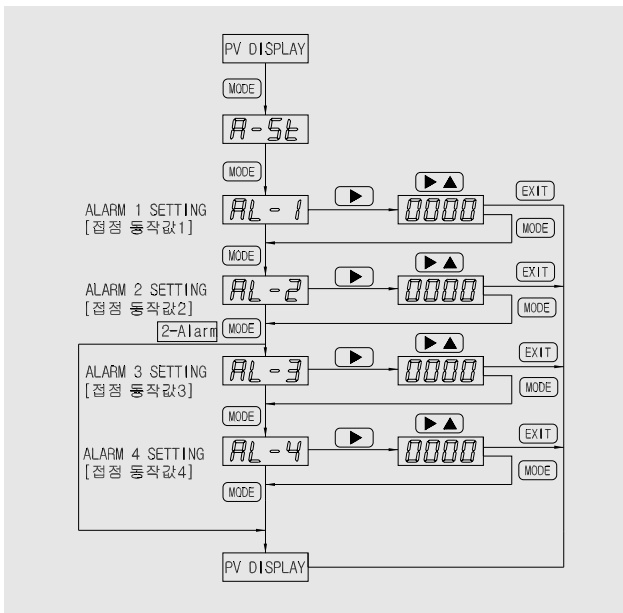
PV DISPLAY

MODE

A-St

MODE

ALARM 1 SETTING
[접점 동작값1]

AL-1

▶

▶▲

0000

EXIT

MODE

MODE

ALARM 2 SETTING
[접점 동작값2]

AL-2

▶

▶▲

0000

EXIT

MODE

2-Alarm

MODE

ALARM 3 SETTING
[접점 동작값3]

AL-3

▶

▶▲

0000

EXIT

MODE

MODE

ALARM 4 SETTING
[접점 동작값4]

AL-4

▶

▶▲

0000

EXIT

MODE

MODE

PV DISPLAY